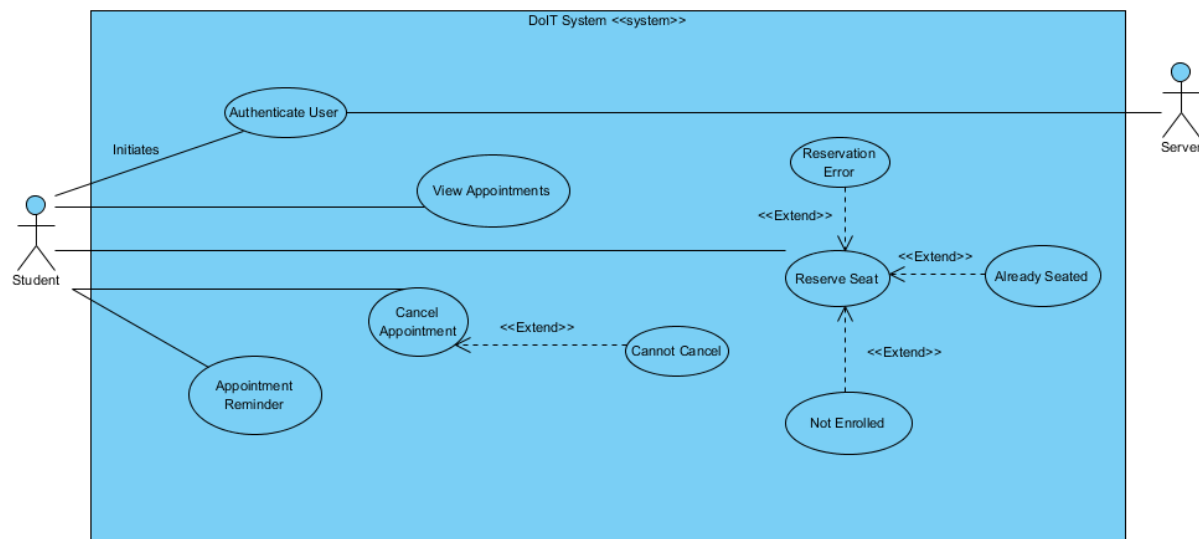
DoIT System <<system>>

Authenticate User

Initiates

Server

Reservation Error

View Appointments

<<Extend>>

Student

<<Extend>>

Reserve Seat

Already Seated

Cancel Appointment

<<Extend>>

Cannot Cancel

<<Extend>>

Appointment Reminder

Not Enrolled